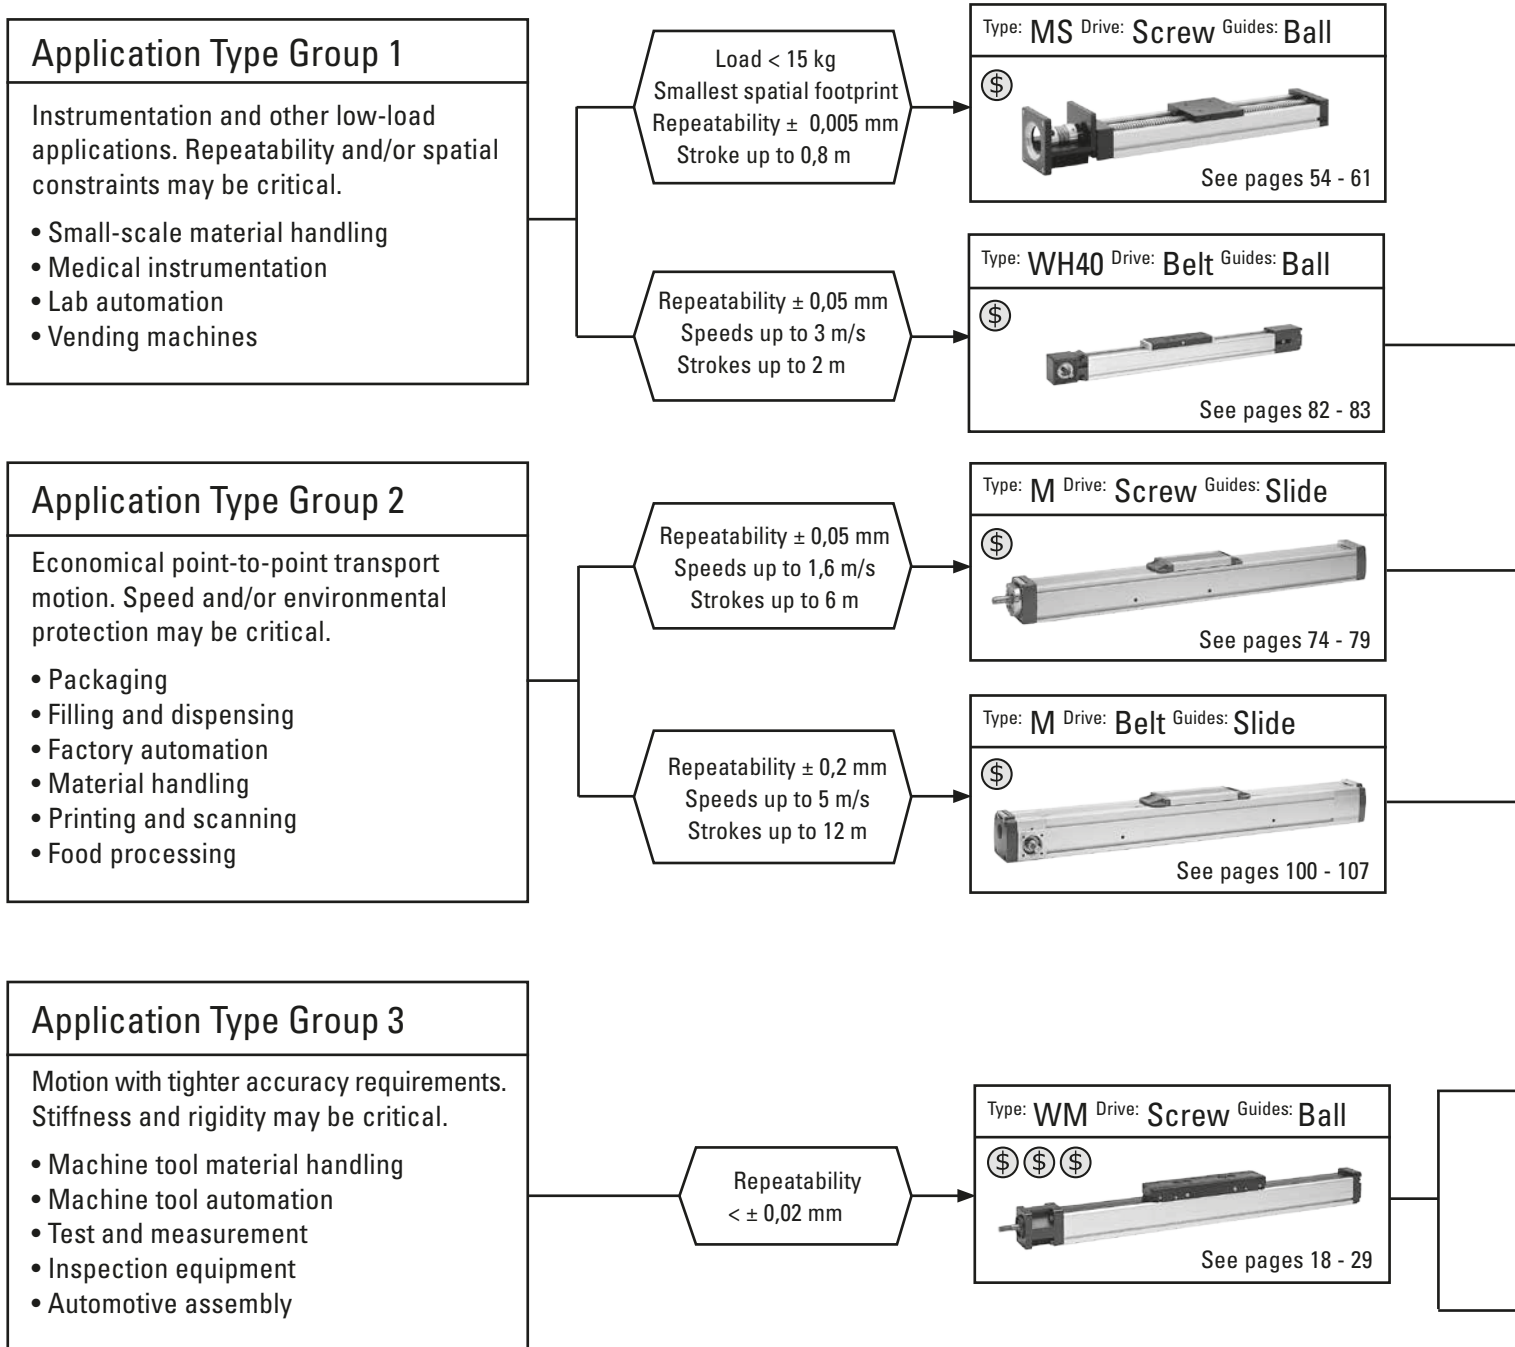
Application Type Group 1

Instrumentation and other low-load applications. Repeatability and/or spatial constraints may be critical.

• Small-scale material handling
• Medical instrumentation
• Lab automation
• Vending machines

Load < 15 kg
Smallest spatial footprint
Repeatability ± 0,005 mm
Stroke up to 0,8 m

Type: MS Drive: Screw Guides: Ball
$
See pages 54 - 61

Repeatability ± 0,05 mm
Speeds up to 3 m/s
Strokes up to 2 m

Type: WH40 Drive: Belt Guides: Ball
$
See pages 82 - 83

Application Type Group 2

Economical point-to-point transport motion. Speed and/or environmental protection may be critical.

• Packaging
• Filling and dispensing
• Factory automation
• Material handling
• Printing and scanning
• Food processing

Repeatability ± 0,05 mm
Speeds up to 1,6 m/s
Strokes up to 6 m

Type: M Drive: Screw Guides: Slide
$
See pages 74 - 79

Repeatability ± 0,2 mm
Speeds up to 5 m/s
Strokes up to 12 m

Type: M Drive: Belt Guides: Slide
$
See pages 100 - 107

Application Type Group 3

Motion with tighter accuracy requirements. Stiffness and rigidity may be critical.

• Machine tool material handling
• Machine tool automation
• Test and measurement
• Inspection equipment
• Automotive assembly

Repeatability
< ± 0,02 mm

Type: WM Drive: Screw Guides: Ball
$$$
See pages 18 - 29